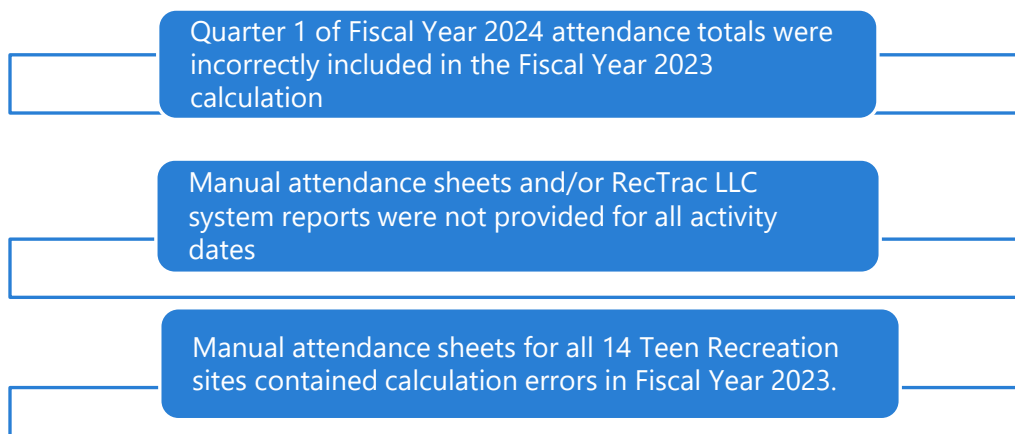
Quarter 1 of Fiscal Year 2024 attendance totals were incorrectly included in the Fiscal Year 2023 calculation

Manual attendance sheets and/or RecTrac LLC system reports were not provided for all activity dates

Manual attendance sheets for all 14 Teen Recreation sites contained calculation errors in Fiscal Year 2023.